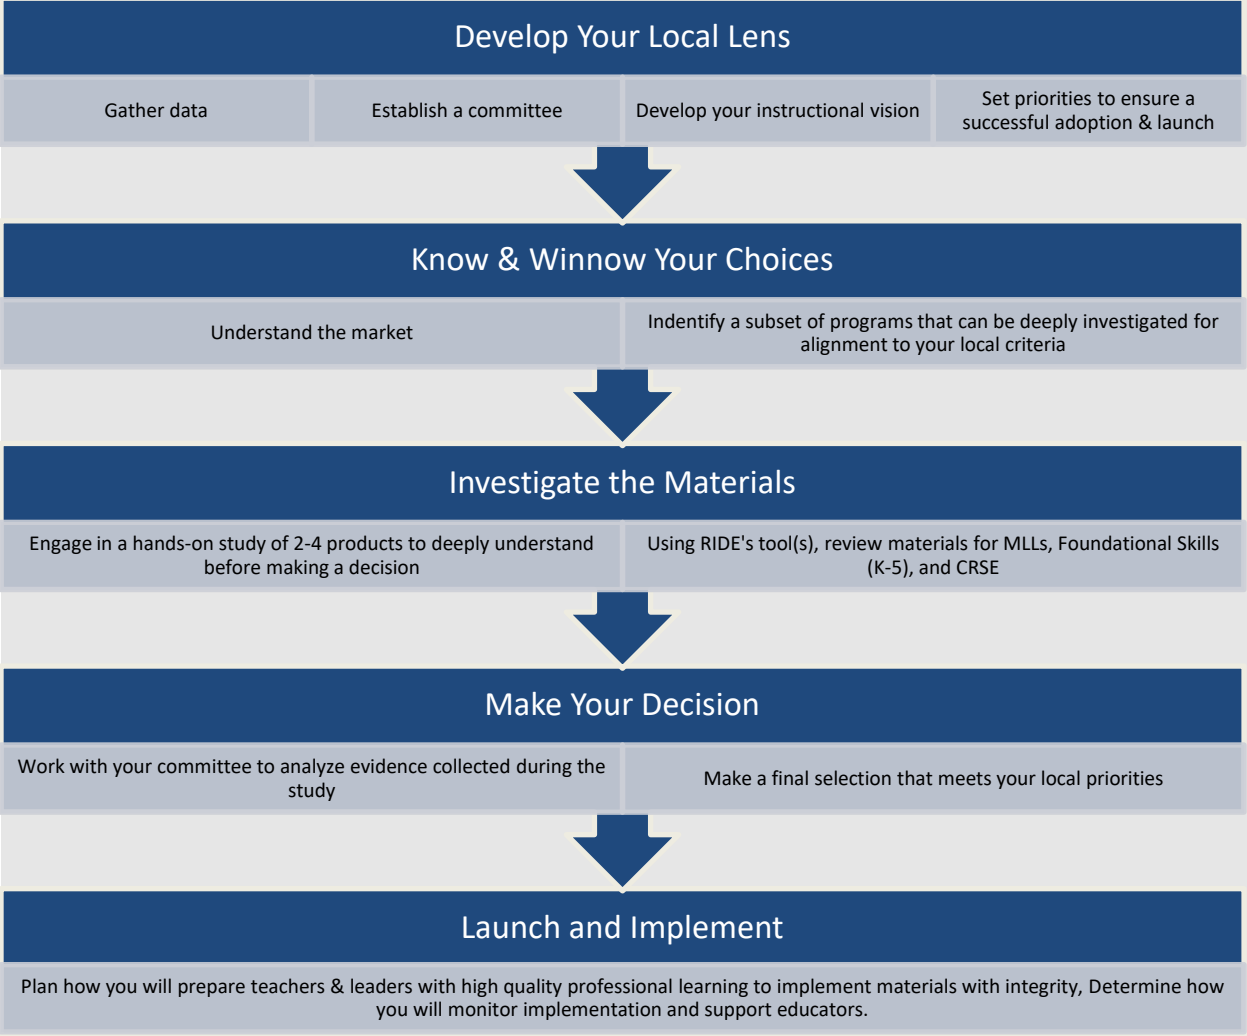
Develop Your Local Lens

Gather data

Establish a committee

Develop your instructional vision

Set priorities to ensure a successful adoption & launch

Know & Winnow Your Choices

Understand the market

Indentify a subset of programs that can be deeply investigated for alignment to your local criteria

Investigate the Materials

Engage in a hands-on study of 2-4 products to deeply understand before making a decision

Using RIDE's tool(s), review materials for MLLs, Foundational Skills (K-5), and CRSE

Make Your Decision

Work with your committee to analyze evidence collected during the study

Make a final selection that meets your local priorities

Launch and Implement

Plan how you will prepare teachers & leaders with high quality professional learning to implement materials with integrity, Determine how you will monitor implementation and support educators.